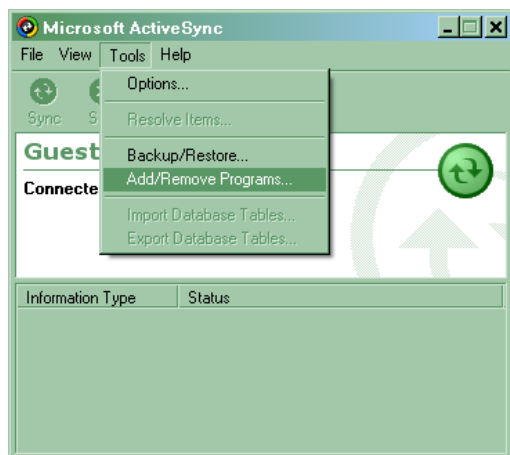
Microsoft ActiveSync

File View Tools Help

Sync S

Options...

Resolve Items...

Backup/Restore...

Add/Remove Programs...

Import Database Tables...

Export Database Tables...

Guest

Connecte

| Information Type | Status |
|---|---|